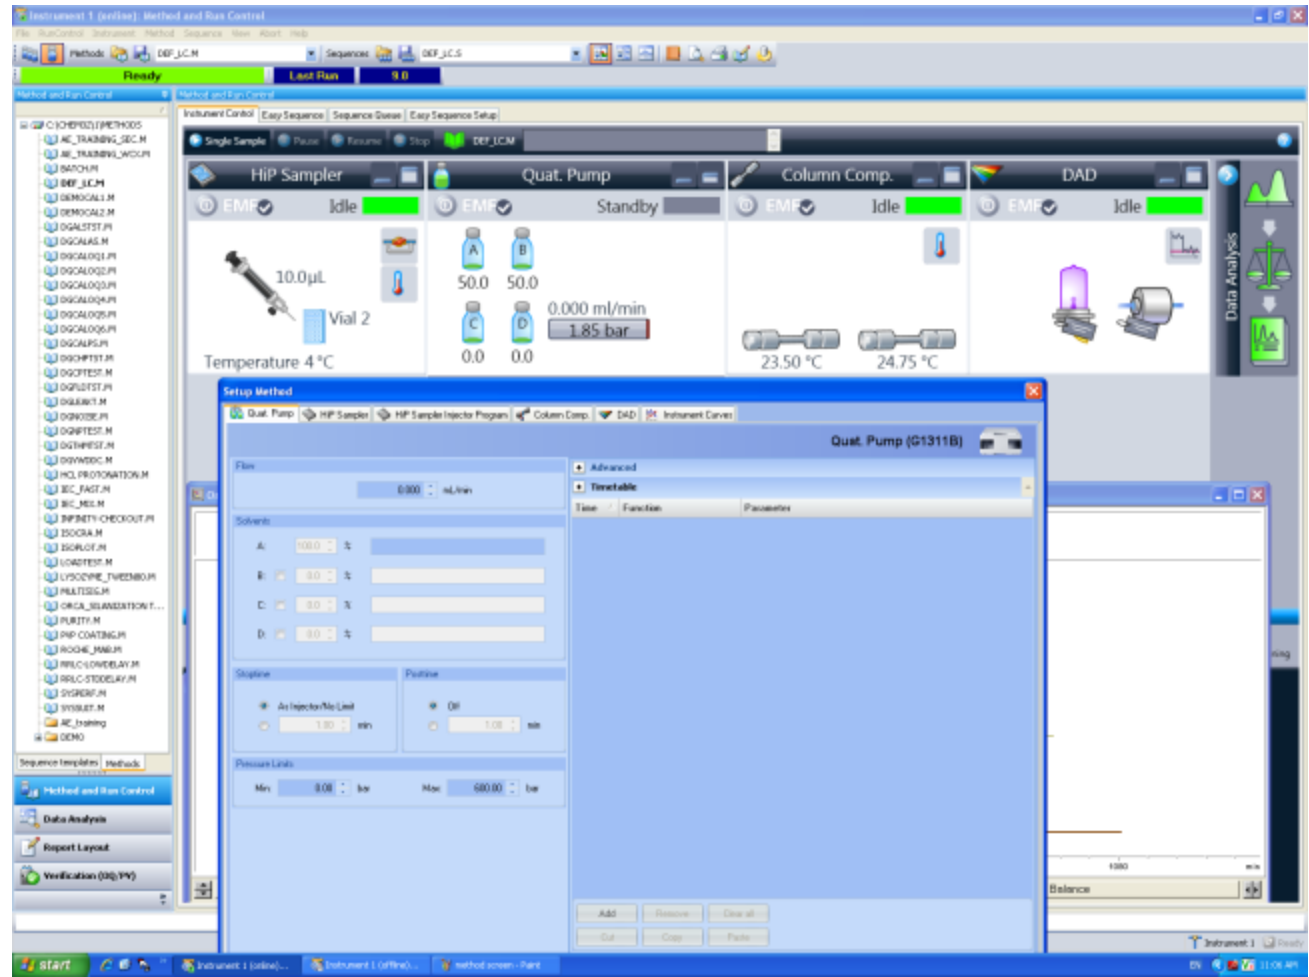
Instrument 1 (online): Method and Run Control
File RunControl Instrument Method Sequence View Abort Help
Methods DEF_LC.M Sequences DEF_LC.S
Ready
Last Run 9.0
Method and Run Control
Method and Run Control
Instrument Control Easy Sequence Sequence Queue Easy Sequence Setup
Single Sample Pause Resume Stop DEF_LC.M
C:\CHEM32\1\METHODS
AE_TRAINING_SEC.M
AE_TRAINING_WOLM
BATCH.M
DEF_LC.M
DEMOCAL1.M
DEMOCAL2.M
DGALSTST.M
DGCALAS.M
DGCALOQ1.M
DGCALOQ2.M
DGCALOQ3.M
DGCALOQ4.M
DGCALOQ5.M
DGCALOQ6.M
DGCALPS.M
DGCHPTST.M
DGCPTEST.M
DGFLDTST.M
DGLEAK1.M
DGNOISE.M
DGNPTEST.M
DGTHMTST.M
DGVWDDC.M
HCL PROTONATION.M
IEC_FAST.M
IEC_MIX.M
INFINITY-CHECKOUT.M
ISOCRA.M
ISOPLOT.M
LOADTEST.M
LYSOZYME_TWEEN80.M
MULTISIG.M
ORCA_SILANIZATION T...
PURITY.M
PVP COATING.M
ROCHE_MAB.M
RRLC-LOWDELAY.M
RRLC-STDDELAY.M
SYSPERF.M
SYSSUIT.M
AE_training
DEMO
Sequence templates Methods
Method and Run Control
Data Analysis
Report Layout
Verification (OQ/PV)
HiP Sampler
EMF Idle
10.0µL
Vial 2
Temperature 4 °C
Quat. Pump
EMF Standby
A B
50.0 50.0
C D
0.0 0.0
0.000 ml/min
1.85 bar
Column Comp.
EMF Idle
23.50 °C 24.75 °C
DAD
EMF Idle
Data Analysis
Setup Method
Quat. Pump HiP Sampler HiP Sampler Injector Program Column Comp. DAD Instrument Curves
Quat. Pump (G1311B)
Flow
0.000 mL/min
Solvents
A: 100.0 %
B: 0.0 %
C: 0.0 %
D: 0.0 %
Stoptime
As Injector/No Limit
1.00 min
Posttime
Off
1.00 min
Pressure Limits
Min: 0.00 bar Max: 600.00 bar
Advanced
Timetable
Time Function Parameter
Add Remove Clear all
Cut Copy Paste
1000
min
Balance
Instrument 1 Ready
start
Instrument 1 (online)...
Instrument 1 (offline)...
method screen - Paint
EN 11:06 AM